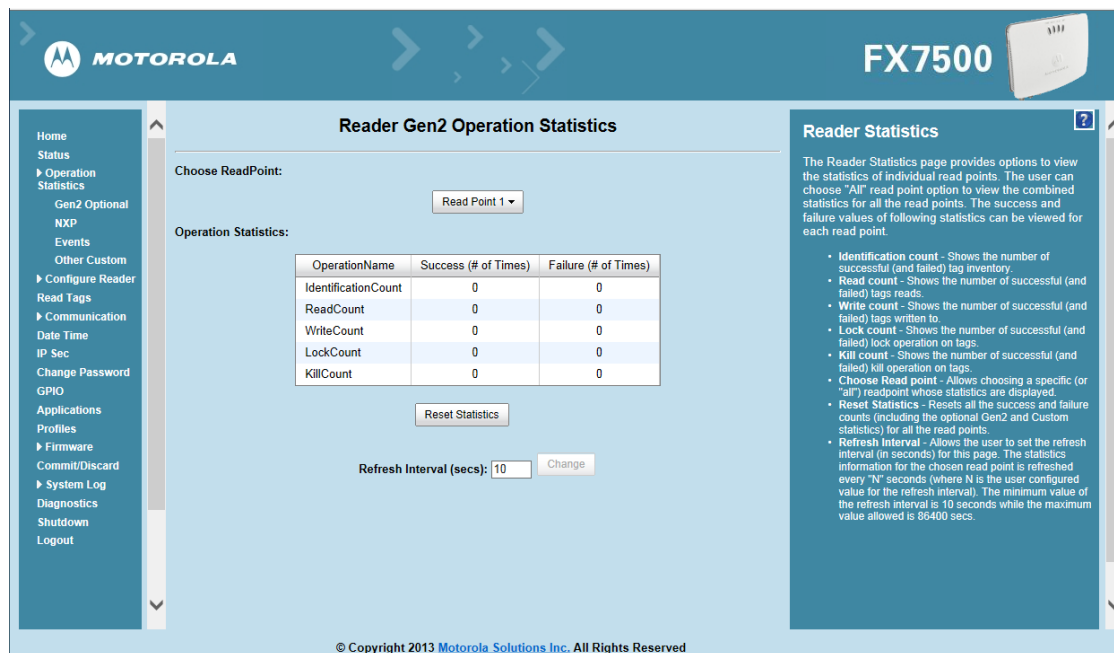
MOTOROLA

FX7500

Home
Status
▸ Operation Statistics
Gen2 Optional
NXP
Events
Other Custom
▸ Configure Reader
Read Tags
▸ Communication
Date Time
IP Sec
Change Password
GPIO
Applications
Profiles
▸ Firmware
Commit/Discard
▸ System Log
Diagnostics
Shutdown
Logout

Reader Gen2 Operation Statistics

Choose ReadPoint:

Read Point 1 ▾

Operation Statistics:

| OperationName | Success (# of Times) | Failure (# of Times) |
|---|---|---|
| IdentificationCount | 0 | 0 |
| ReadCount | 0 | 0 |
| WriteCount | 0 | 0 |
| LockCount | 0 | 0 |
| KillCount | 0 | 0 |

Reset Statistics

Refresh Interval (secs): 10 Change

?

Reader Statistics

The Reader Statistics page provides options to view the statistics of individual read points. The user can choose "All" read point option to view the combined statistics for all the read points. The success and failure values of following statistics can be viewed for each read point.

• Identification count - Shows the number of successful (and failed) tag inventory.
• Read count - Shows the number of successful (and failed) tags reads.
• Write count - Shows the number of successful (and failed) tags written to.
• Lock count - Shows the number of successful (and failed) lock operation on tags.
• Kill count - Shows the number of successful (and failed) kill operation on tags.
• Choose Read point - Allows choosing a specific (or "all") readpoint whose statistics are displayed.
• Reset Statistics - Resets all the success and failure counts (including the optional Gen2 and Custom statistics) for all the read points.
• Refresh Interval - Allows the user to set the refresh interval (in seconds) for this page. The statistics information for the chosen read point is refreshed every "N" seconds (where N is the user configured value for the refresh interval). The minimum value of the refresh interval is 10 seconds while the maximum value allowed is 86400 secs.

© Copyright 2013 Motorola Solutions Inc. All Rights Reserved